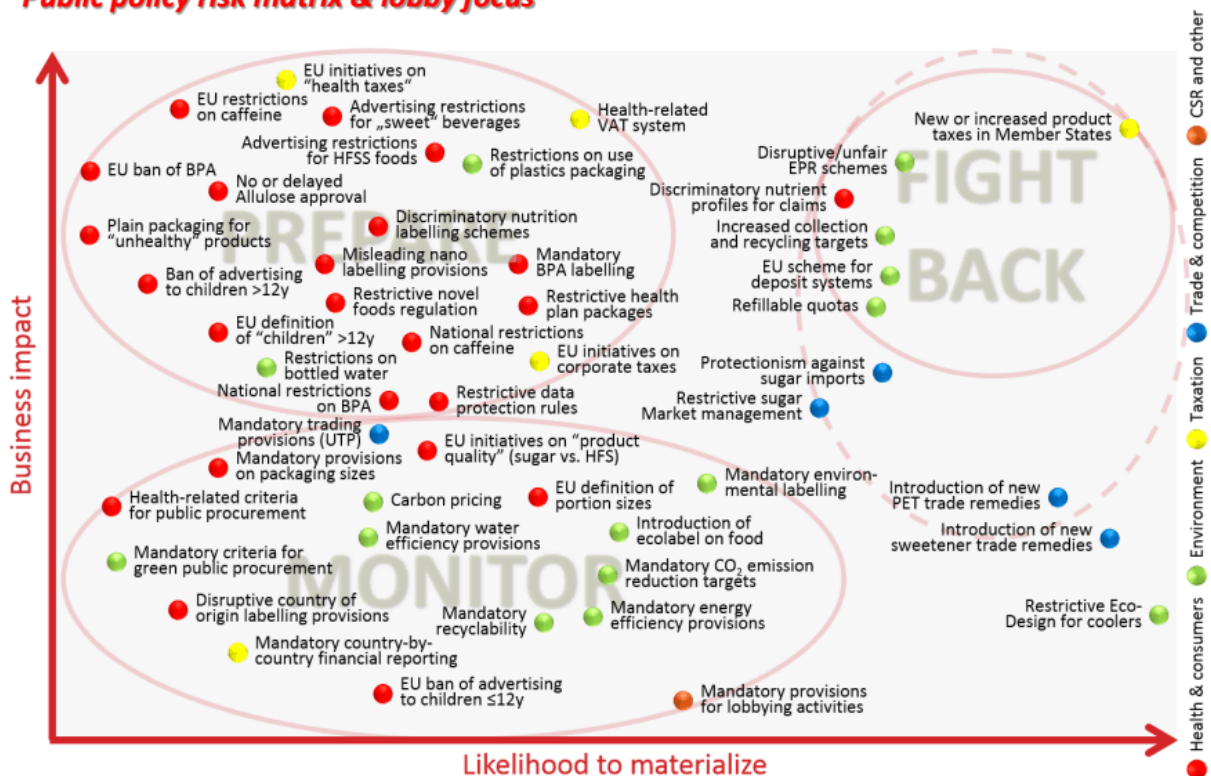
Public policy risk matrix & lobby focus

PREPARE

FIGHT BACK

MONITOR

EU initiatives on "health taxes"
EU restrictions on caffeine
Advertising restrictions for „sweet" beverages
Health-related VAT system
Advertising restrictions for HFSS foods
Restrictions on use of plastics packaging
EU ban of BPA
No or delayed Allulose approval
Plain packaging for "unhealthy" products
Discriminatory nutrition labelling schemes
Misleading nano labelling provisions
Mandatory BPA labelling
Ban of advertising to children >12y
Restrictive novel foods regulation
Restrictive health plan packages
EU definition of "children" >12y
National restrictions on caffeine
Restrictions on bottled water
EU initiatives on corporate taxes
National restrictions on BPA
Restrictive data protection rules
Mandatory trading provisions (UTP)
EU initiatives on "product quality" (sugar vs. HFS)
Mandatory provisions on packaging sizes
Health-related criteria for public procurement
Carbon pricing
EU definition of portion sizes
Mandatory environmental labelling
Mandatory water efficiency provisions
Introduction of ecolabel on food
Mandatory criteria for green public procurement
Mandatory $CO_2$ emission reduction targets
Disruptive country of origin labelling provisions
Mandatory recyclability
Mandatory energy efficiency provisions
Mandatory country-by-country financial reporting
EU ban of advertising to children ≤12y
Mandatory provisions for lobbying activities
New or increased product taxes in Member States
Disruptive/unfair EPR schemes
Discriminatory nutrient profiles for claims
Increased collection and recycling targets
EU scheme for deposit systems
Refillable quotas
Protectionism against sugar imports
Restrictive sugar Market management
Introduction of new PET trade remedies
Introduction of new sweetener trade remedies
Restrictive Eco-Design for coolers

Business impact
Likelihood to materialize

CSR and other
Trade & competition
Taxation
Environment
Health & consumers